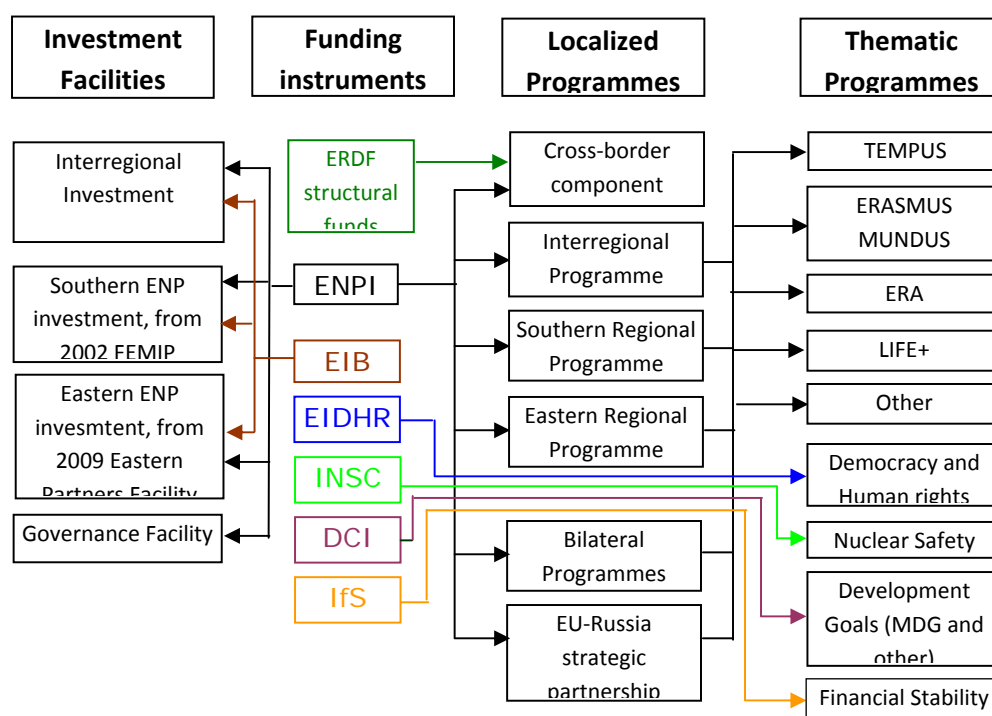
Investment Facilities

Funding instruments

Localized Programmes

Thematic Programmes

Interregional Investment

Southern ENP investment, from 2002 FEMIP

Eastern ENP invesmtent, from 2009 Eastern Partners Facility

Governance Facility

ERDF structural funds

ENPI

EIB

EIDHR

INSC

DCI

IfS

Cross-border component

Interregional Programme

Southern Regional Programme

Eastern Regional Programme

Bilateral Programmes

EU-Russia strategic partnership

TEMPUS

ERASMUS MUNDUS

ERA

LIFE+

Other

Democracy and Human rights

Nuclear Safety

Development Goals (MDG and other)

Financial Stability